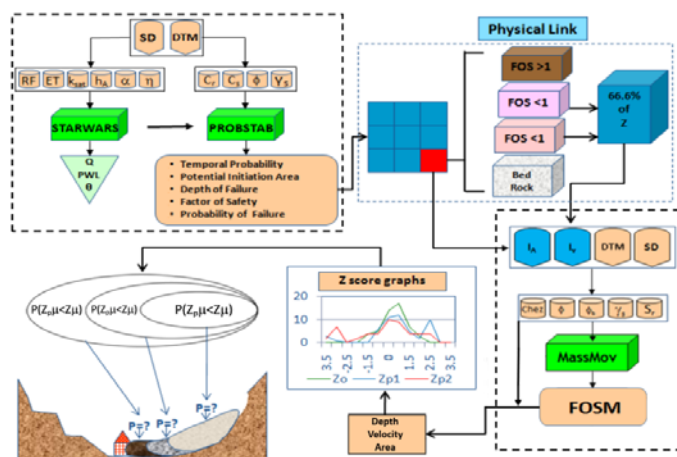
SD

DTM

RF

ET

$k_{sat}$

$h_A$

$\alpha$

$\eta$

$C_r$

$C_s$

$\phi$

$\gamma_s$

STARWARS

PROBSTAB

Q

PWL

θ

- Temporal Probability
- Potential Initiation Area
- Depth of Failure
- Factor of Safety
- Probability of Failure

Physical Link

FOS >1

FOS <1

FOS <1

Bed Rock

66.6% of Z

$I_A$

$I_P$

DTM

SD

Chez

$\phi$

$\phi_b$

$\gamma_s$

$S_r$

MassMov

FOSM

Z score graphs

20

10

0

3.5

-2.5

-1.5

-0.5

0.5

1.5

2.5

3.5

Zo

Zp1

Zp2

Depth Velocity Area

$P(Z_p\mu<Z\mu)$

$P(Z_p\mu<Z\mu)$

$P(Z_p\mu<Z\mu)$

P=?

P=?

P=?